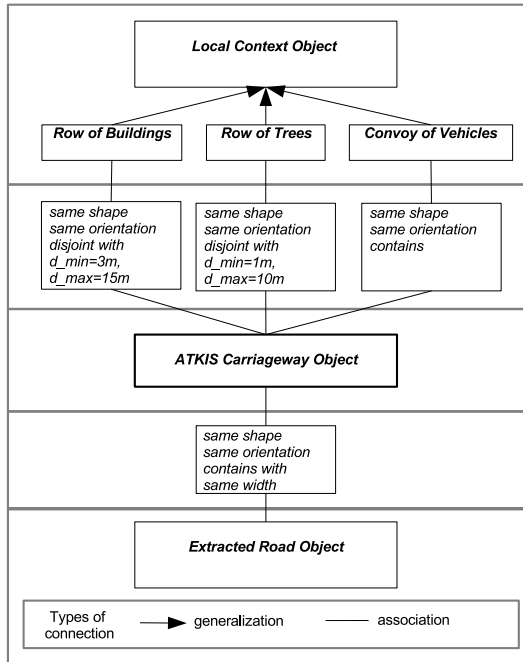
Local Context Object

Row of Buildings

Row of Trees

Convoy of Vehicles

same shape
same orientation
disjoint with
d_min=3m,
d_max=15m

same shape
same orientation
disjoint with
d_min=1m,
d_max=10m

same shape
same orientation
contains

ATKIS Carriageway Object

same shape
same orientation
contains with
same width

Extracted Road Object

Types of connection

generalization

association